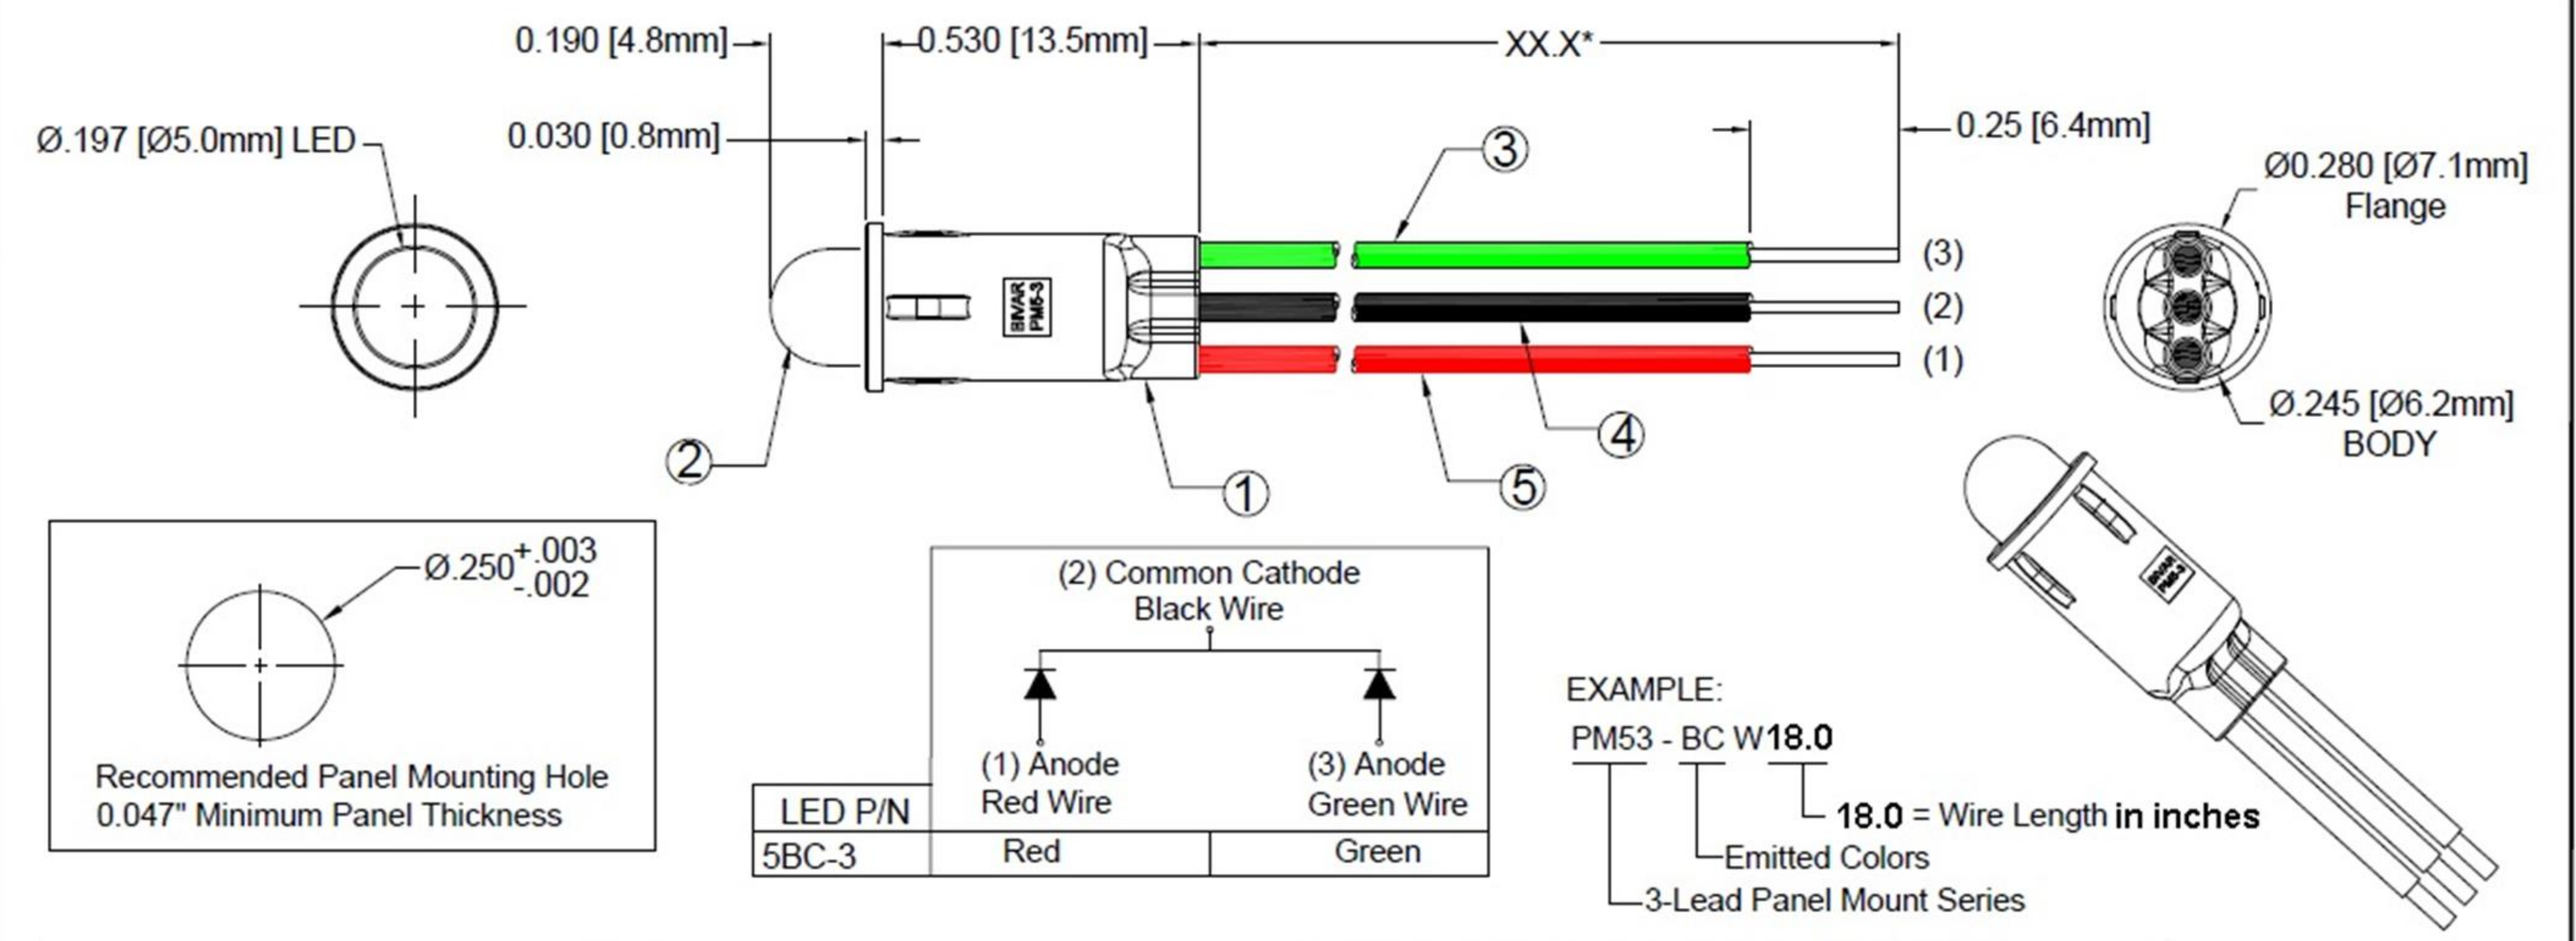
0.190 [4.8mm]

0.530 [13.5mm]

XX.X*

Ø.197 [Ø5.0mm] LED

0.030 [0.8mm]

0.25 [6.4mm]

3

Ø0.280 [Ø7.1mm] Flange

BIVAR PM5-3

(3)

(2)

(1)

Ø.245 [Ø6.2mm] BODY

2

1

4

5

$Ø.250^{+.003}_{-.002}$

Recommended Panel Mounting Hole
0.047" Minimum Panel Thickness

(2) Common Cathode
Black Wire

(1) Anode
Red Wire

(3) Anode
Green Wire

| LED P/N | | |
|---|---|---|
| 5BC-3 | Red | Green |

EXAMPLE:

PM53 - BC W18.0

18.0 = Wire Length in inches

Emitted Colors

3-Lead Panel Mount Series

BIVAR PM5-3